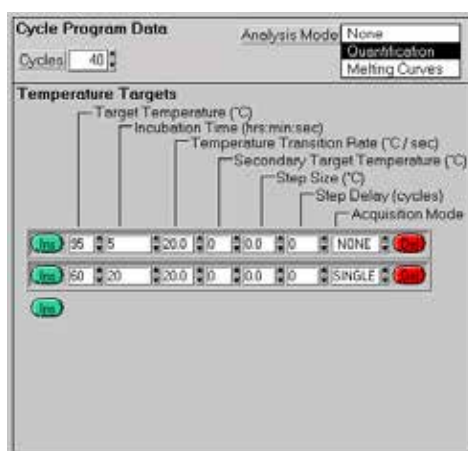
Cycle Program Data

Analysis Mode None
Quantification
Melting Curves

Cycles 40

Temperature Targets

Target Temperature (°C)
Incubation Time (hrs:min:sec)
Temperature Transition Rate (°C / sec)
Secondary Target Temperature (°C)
Step Size (°C)
Step Delay (cycles)
Acquisition Mode

| | | | | | | | | |
|---|---|---|---|---|---|---|---|---|
| Ins | 95 | 5 | 20.0 | 0 | 0.0 | 0 | NONE | Del |
| Ins | 60 | 20 | 20.0 | 0 | 0.0 | 0 | SINGLE | Del |

Ins